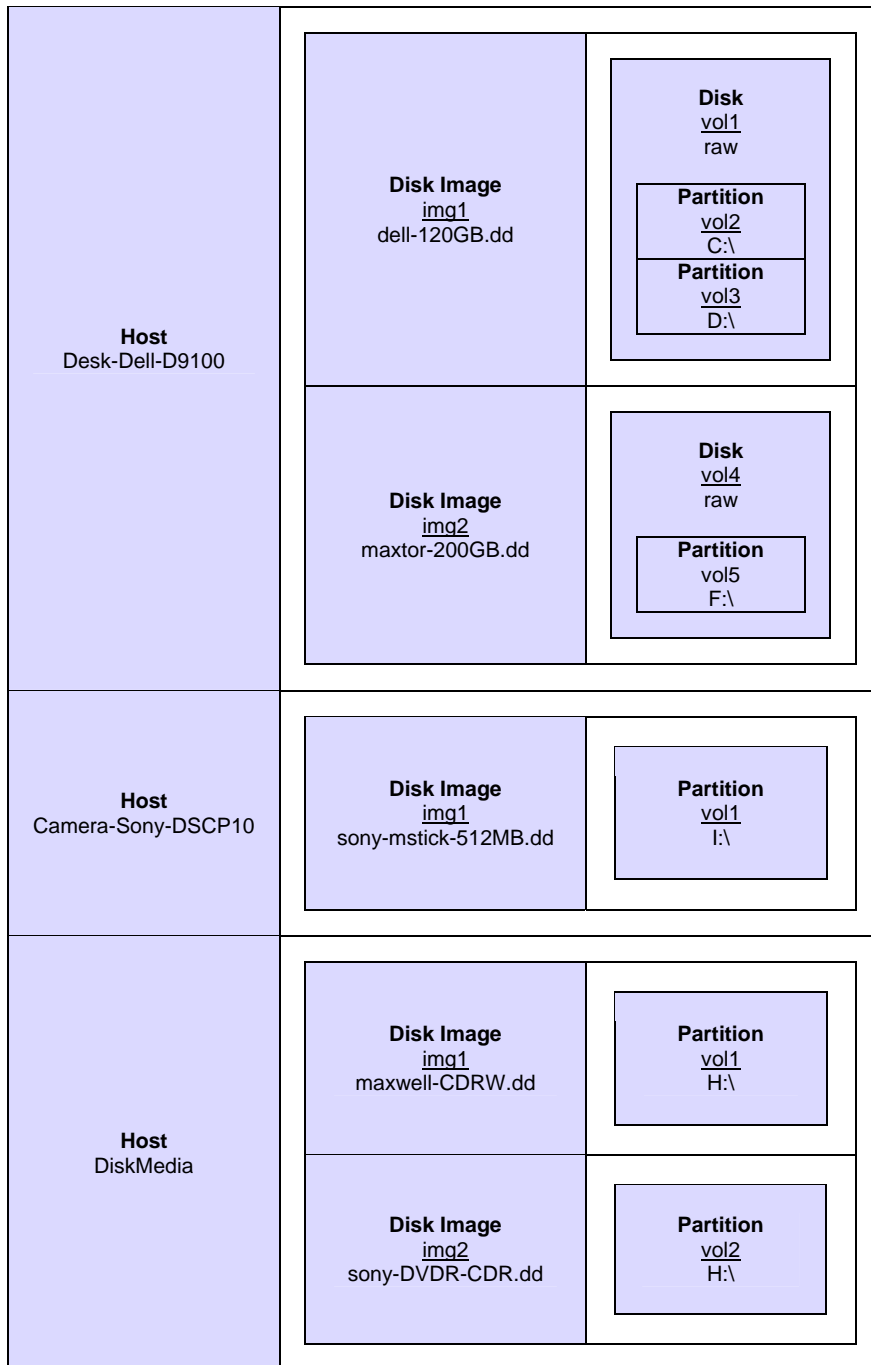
Host
Desk-Dell-D9100

Disk Image
img1
dell-120GB.dd

Disk
vol1
raw

Partition
vol2
C:\

Partition
vol3
D:\

Disk Image
img2
maxtor-200GB.dd

Disk
vol4
raw

Partition
vol5
F:\

Host
Camera-Sony-DSCP10

Disk Image
img1
sony-mstick-512MB.dd

Partition
vol1
I:\

Host
DiskMedia

Disk Image
img1
maxwell-CDRW.dd

Partition
vol1
H:\

Disk Image
img2
sony-DVDR-CDR.dd

Partition
vol2
H:\